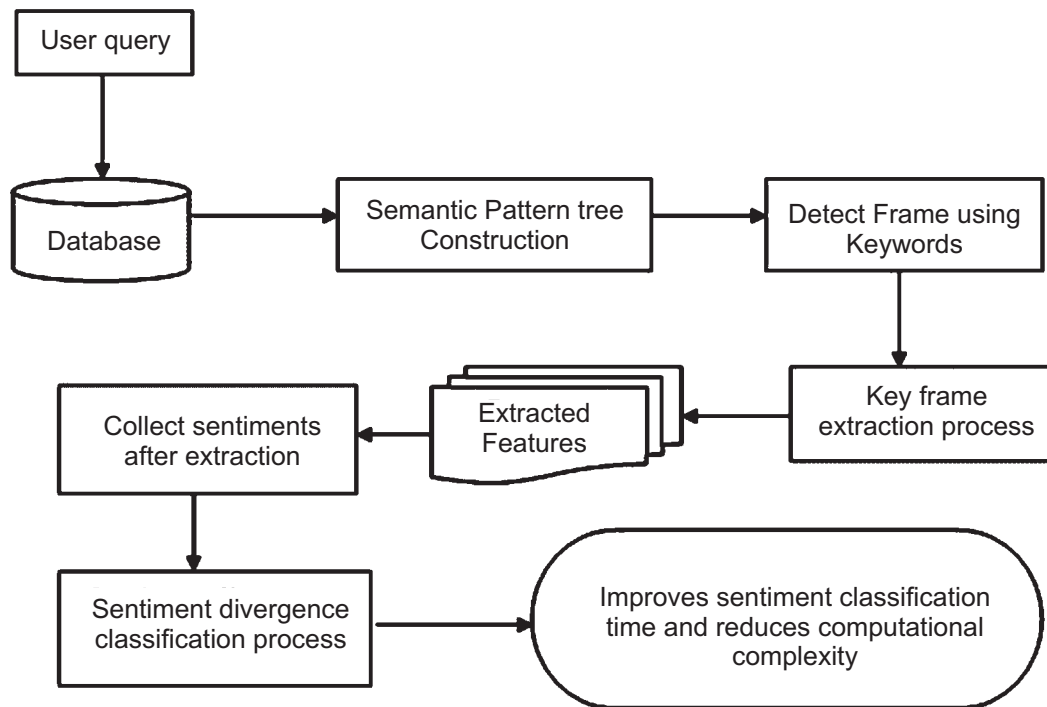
User query

Database

Semantic Pattern tree Construction

Detect Frame using Keywords

Key frame extraction process

Extracted Features

Collect sentiments after extraction

Sentiment divergence classification process

Improves sentiment classification time and reduces computational complexity